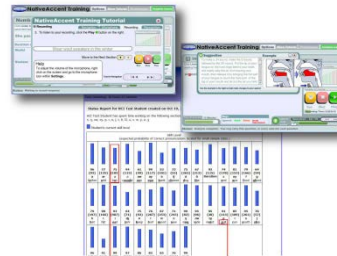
NativeAccent Training
NativeAccent Training Tutorial
Recording
Show next sentence in the video
Help
NativeAccent Training
Articulation
Status Report for NCI Test Student (student on NCI-US
Student's current skill level
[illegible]